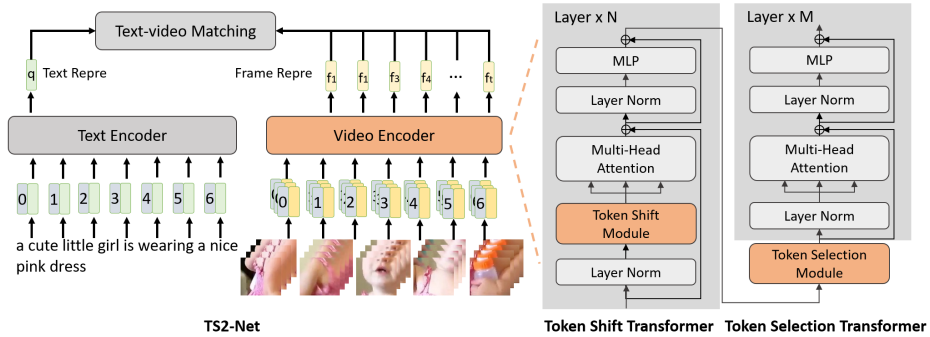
Text-video Matching

q Text Repre

Frame Repre $f_1$ $f_1$ $f_3$ $f_4$ ... $f_t$

Text Encoder

Video Encoder

0 1 2 3 4 5 6

0 1 2 3 4 5 6

a cute little girl is wearing a nice pink dress

TS2-Net

Layer x N

MLP

Layer Norm

Multi-Head Attention

Token Shift Module

Layer Norm

Token Shift Transformer

Layer x M

MLP

Layer Norm

Multi-Head Attention

Layer Norm

Token Selection Module

Token Selection Transformer